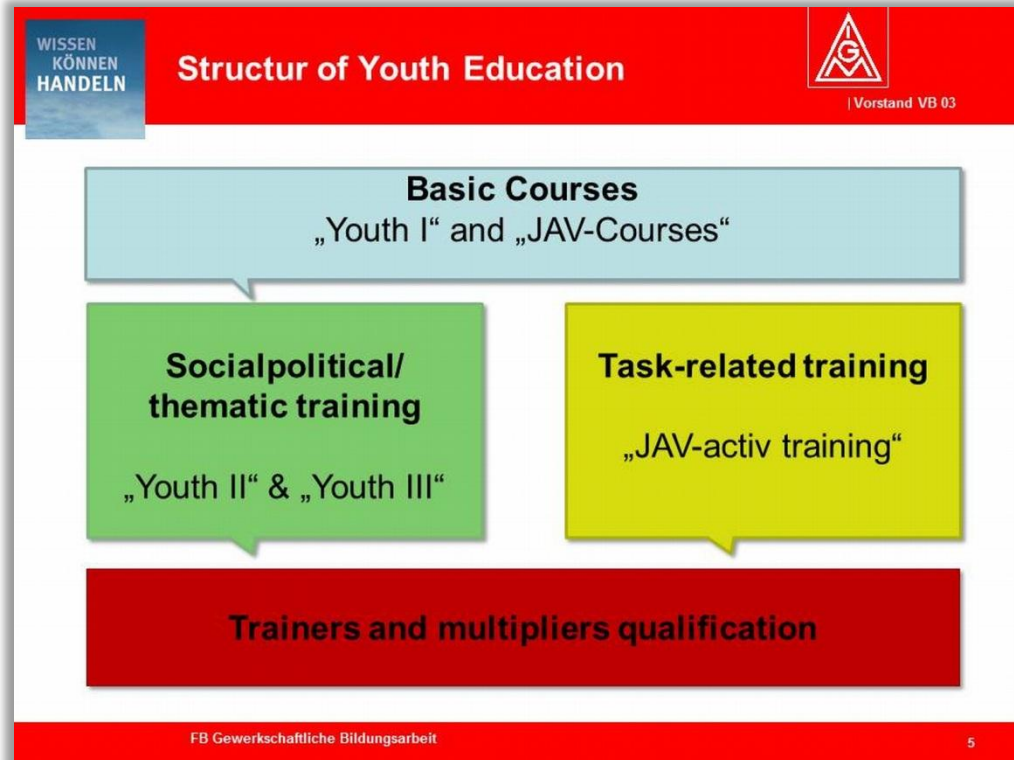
WISSEN
KÖNNEN
HANDELN

Structur of Youth Education

IGM

| Vorstand VB 03

Basic Courses
„Youth I“ and „JAV-Courses“

Socialpolitical/ thematic training

„Youth II“ & „Youth III“

Task-related training

„JAV-activ training“

Trainers and multipliers qualification

FB Gewerkschaftliche Bildungsarbeit

5